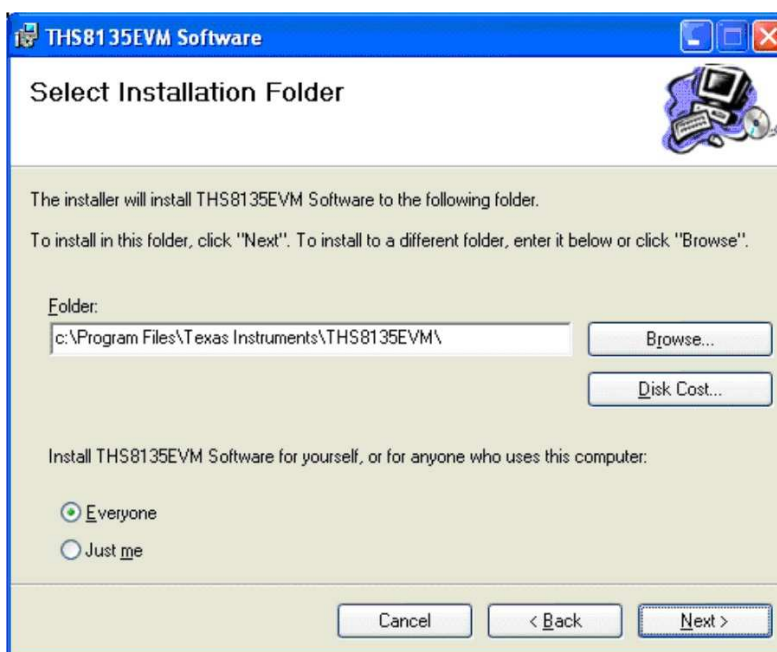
THS8135EVM Software

Select Installation Folder

The installer will install THS8135EVM Software to the following folder.

To install in this folder, click "Next". To install to a different folder, enter it below or click "Browse".

Folder:

c:\Program Files\Texas Instruments\THS8135EVM\

Browse...

Disk Cost...

Install THS8135EVM Software for yourself, or for anyone who uses this computer:

Everyone

Just me

Cancel

< Back

Next >